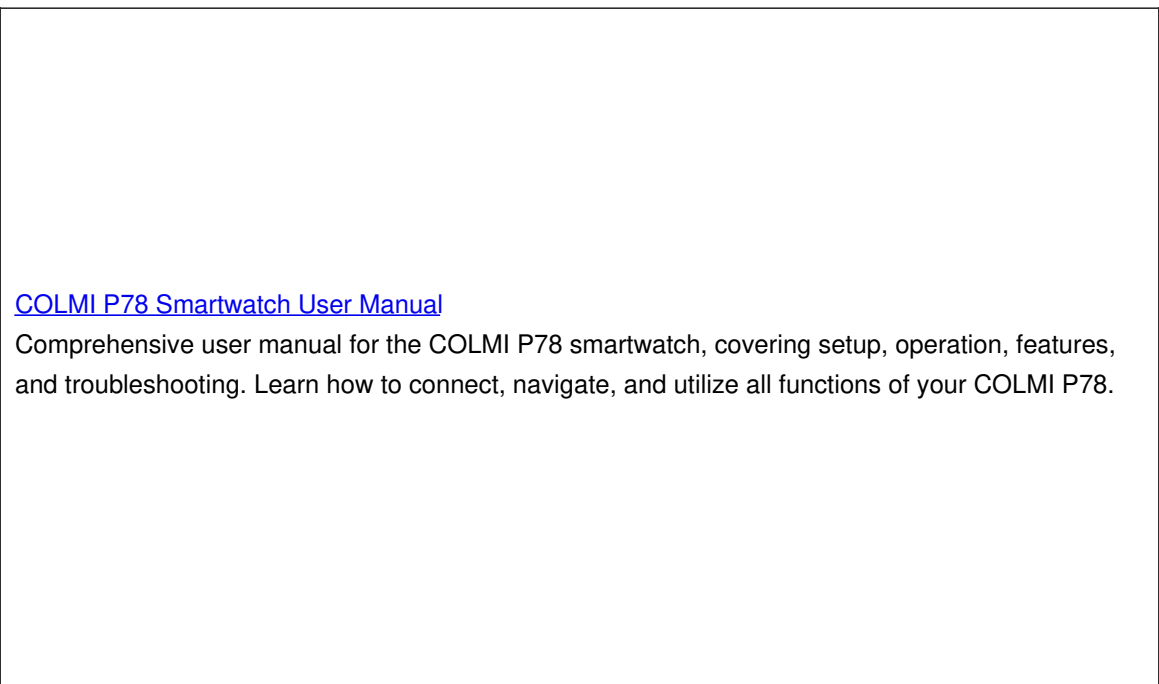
COLMI P78 Smartwatch User Manual

Comprehensive user manual for the COLMI P78 smartwatch, covering setup, operation, features, and troubleshooting. Learn how to connect, navigate, and utilize all functions of your COLMI P78.